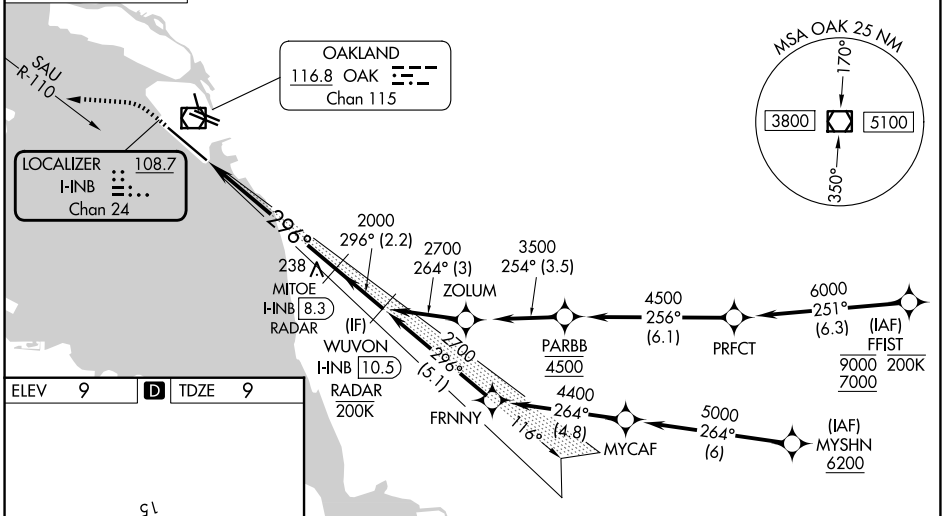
SAU
R-110

OAKLAND
116.8 OAK
Chan 115

MSA OAK 25 NM
170°
3800
5100
350°

LOCALIZER 108.7
I-INB
Chan 24

296°

2000
296° (2.2)

2700
264° (3)

3500
254° (3.5)

238

MITOE
I-INB 8.3
RADAR

ZOLUM

4500
256°
(6.1)

6000
251°
(6.3)

PARBB
4500

PRFCT

(IAF)
FFIST
9000 200K
7000

(IF)
WUVON
I-INB 10.5
RADAR
200K

2700
296°
(5.1)

FRNNY

116°

4400
264°
(4.8)

MYCAF

5000
264°
(6)

(IAF)
MYSHN
6200

ELEV 9
D
TDZE 9

15